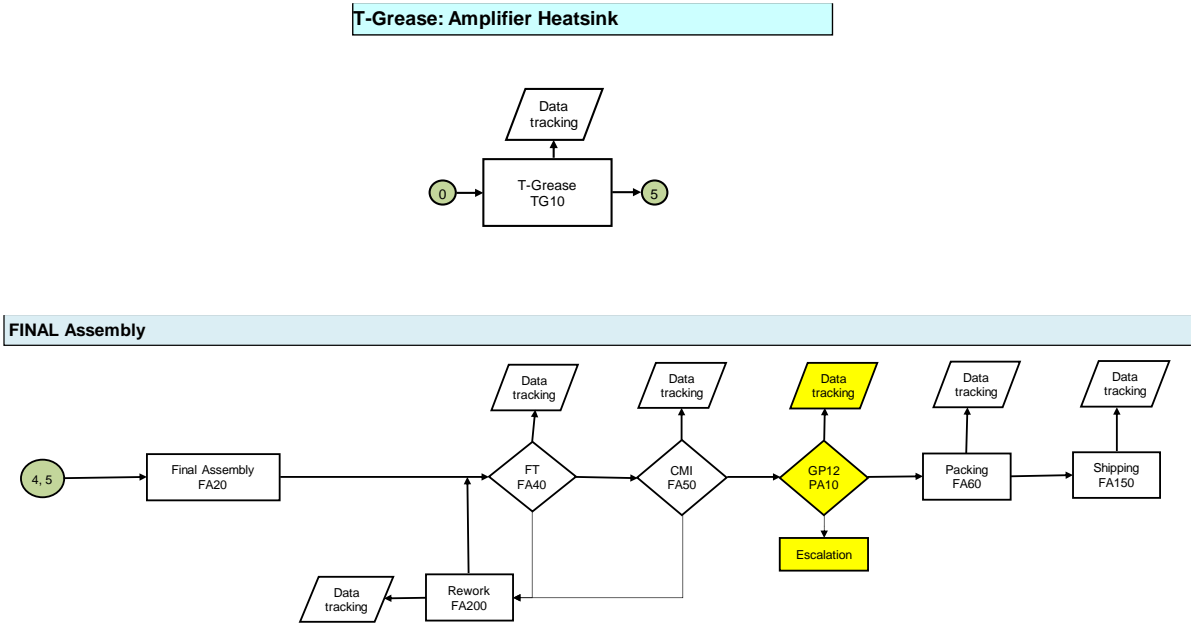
T-Grease: Amplifier Heatsink

Data tracking

0

T-Grease TG10

5

FINAL Assembly

Data tracking

Data tracking

Data tracking

Data tracking

Data tracking

4, 5

Final Assembly FA20

FT FA40

CMI FA50

GP12 PA10

Packing FA60

Shipping FA150

Escalation

Data tracking

Rework FA200